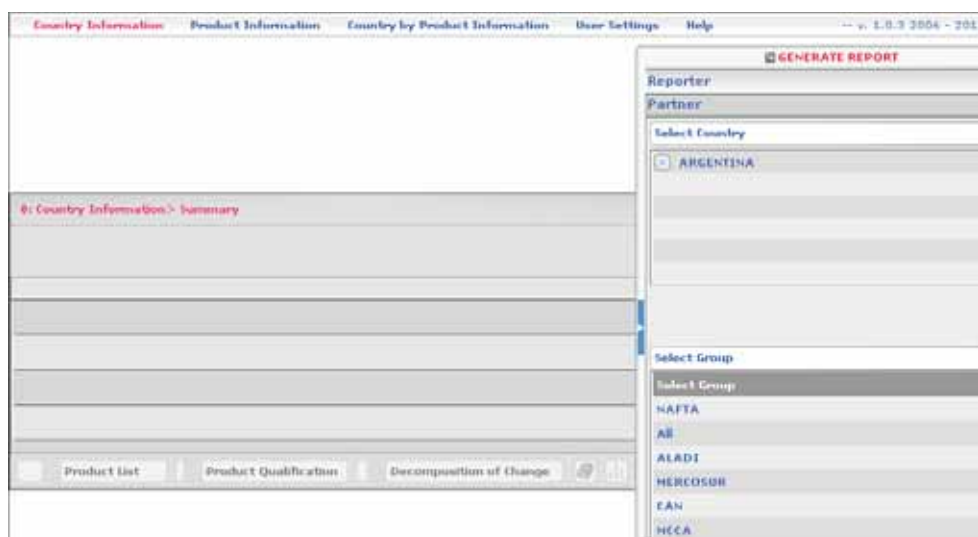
Country Information   Product Information   Country by Product Information   User Settings   Help   -- v. 1.0.3 2004 - 201

GENERATE REPORT

Reporter

Partner

Select Country

ARGENTINA

0: Country Information > Summary

Select Group

Select Group

NAFTA

All

ALADI

MERCOSUR

CAN

MCCA

Product List   Product Qualification   Decomposition of Change